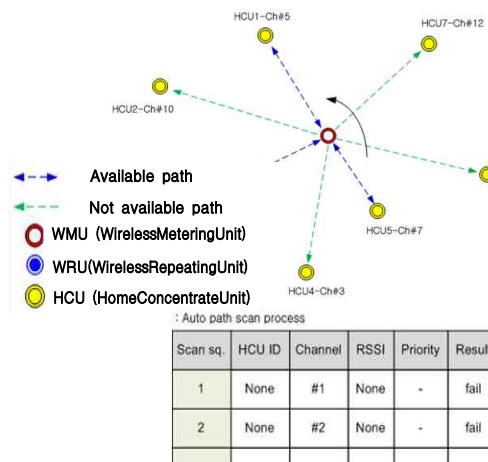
HCU1-Ch#5

HCU7-Ch#12

HCU2-Ch#10

Available path

Not available path

WMU (WirelessMeteringUnit)

WRU(WirelessRepeatingUnit)

HCU (HomeConcentrateUnit)

HCU5-Ch#7

HCU4-Ch#3

: Auto path scan process

| Scan sq. | HCU ID | Channel | RSSI | Priority | Resul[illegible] |
|---|---|---|---|---|---|
| 1 | None | #1 | None | - | fail |
| 2 | None | #2 | None | - | fail |